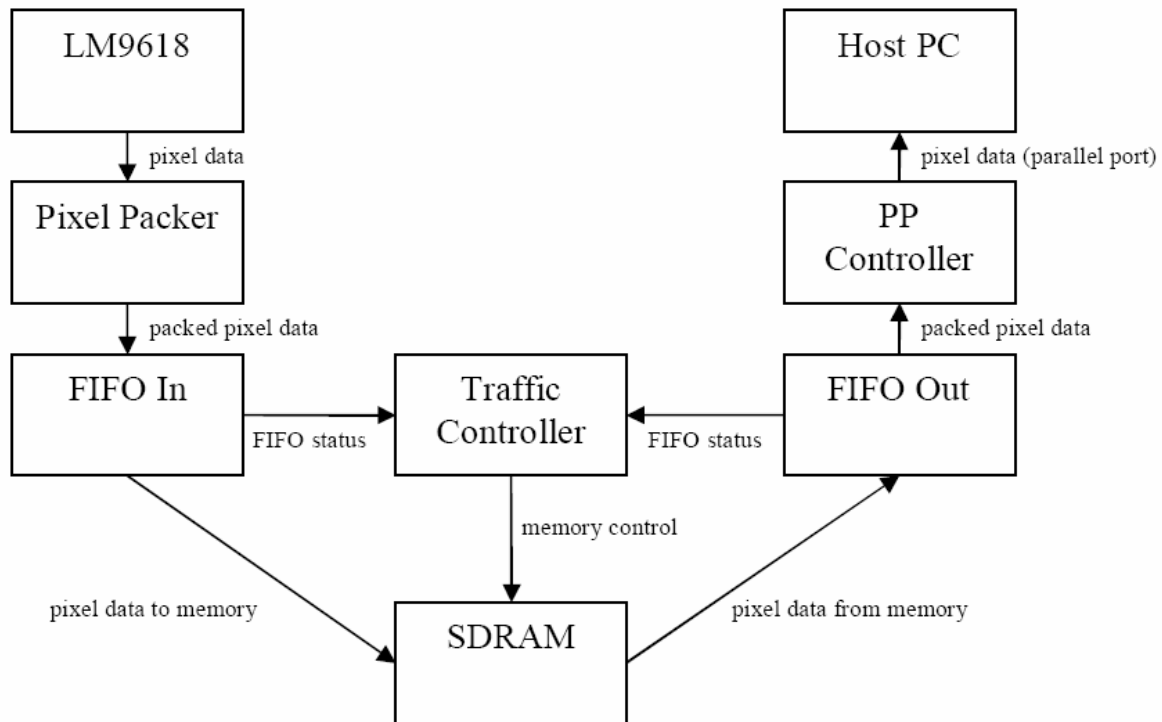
LM9618

pixel data

Pixel Packer

packed pixel data

FIFO In

FIFO status

Traffic Controller

FIFO status

FIFO Out

memory control

pixel data to memory

SDRAM

pixel data from memory

Host PC

pixel data (parallel port)

PP Controller

packed pixel data